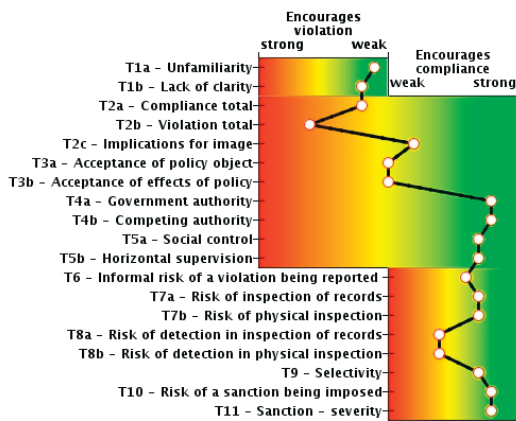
Encourages violation
strong weak

Encourages compliance
weak strong

T1a - Unfamiliarity
T1b - Lack of clarity
T2a - Compliance total
T2b - Violation total
T2c - Implications for image
T3a - Acceptance of policy object
T3b - Acceptance of effects of policy
T4a - Government authority
T4b - Competing authority
T5a - Social control
T5b - Horizontal supervision
T6 - Informal risk of a violation being reported
T7a - Risk of inspection of records
T7b - Risk of physical inspection
T8a - Risk of detection in inspection of records
T8b - Risk of detection in physical inspection
T9 - Selectivity
T10 - Risk of a sanction being imposed
T11 - Sanction - severity